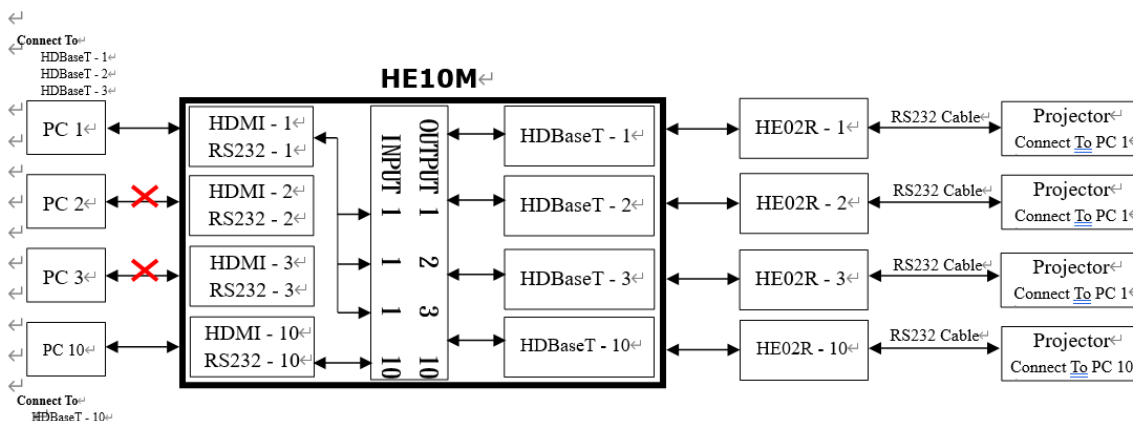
Connect To
HDBaseT - 1
HDBaseT - 2
HDBaseT - 3

HE10M

PC 1
PC 2
PC 3
PC 10

HDMI - 1
RS232 - 1
HDMI - 2
RS232 - 2
HDMI - 3
RS232 - 3
HDMI - 10
RS232 - 10

OUTPUT 1 2 3 10
INPUT 1 1 1 10

HDBaseT - 1
HDBaseT - 2
HDBaseT - 3
HDBaseT - 10

HE02R - 1
HE02R - 2
HE02R - 3
HE02R - 10

RS232 Cable
RS232 Cable
RS232 Cable
RS232 Cable

Projector
Connect To PC 1
Projector
Connect To PC 1
Projector
Connect To PC 1
Projector
Connect To PC 10

Connect To
HDBaseT - 10